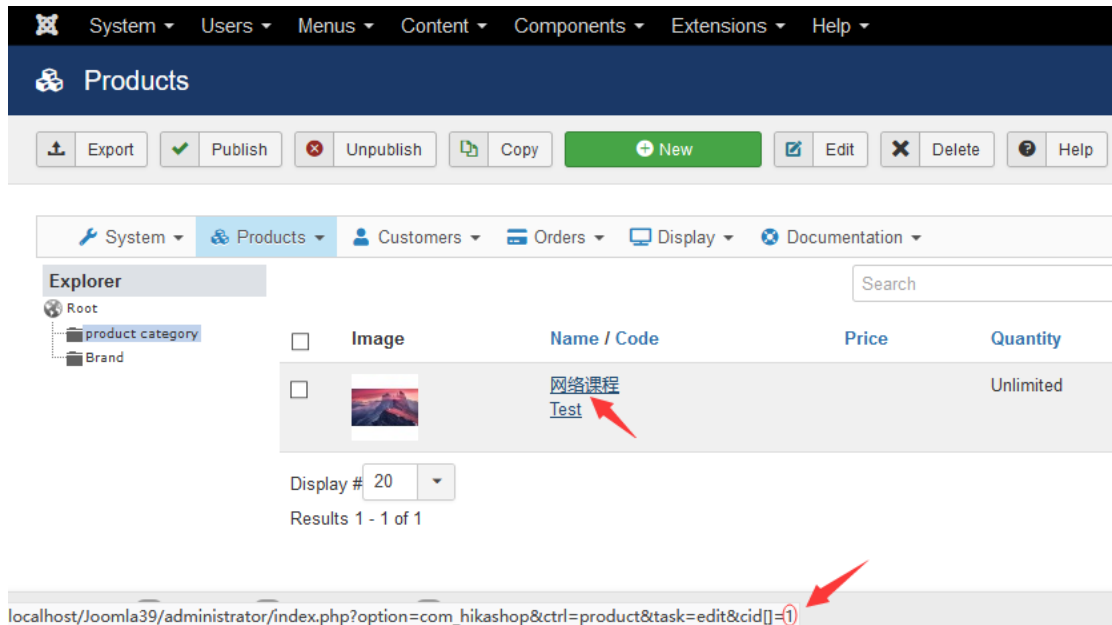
System ▾ Users ▾ Menus ▾ Content ▾ Components ▾ Extensions ▾ Help ▾

Products

Export Publish Unpublish Copy New Edit Delete Help

System ▾ Products ▾ Customers ▾ Orders ▾ Display ▾ Documentation ▾

Explorer
Root
product category
Brand

Search

| | Image | Name / Code | Price | Quantity |
|---|---|---|---|---|
| | | 网络课程 Test | | Unlimited |

Display # 20

Results 1 - 1 of 1

localhost/Joomla39/administrator/index.php?option=com_hikashop&ctrl=product&task=edit&cid[]=1